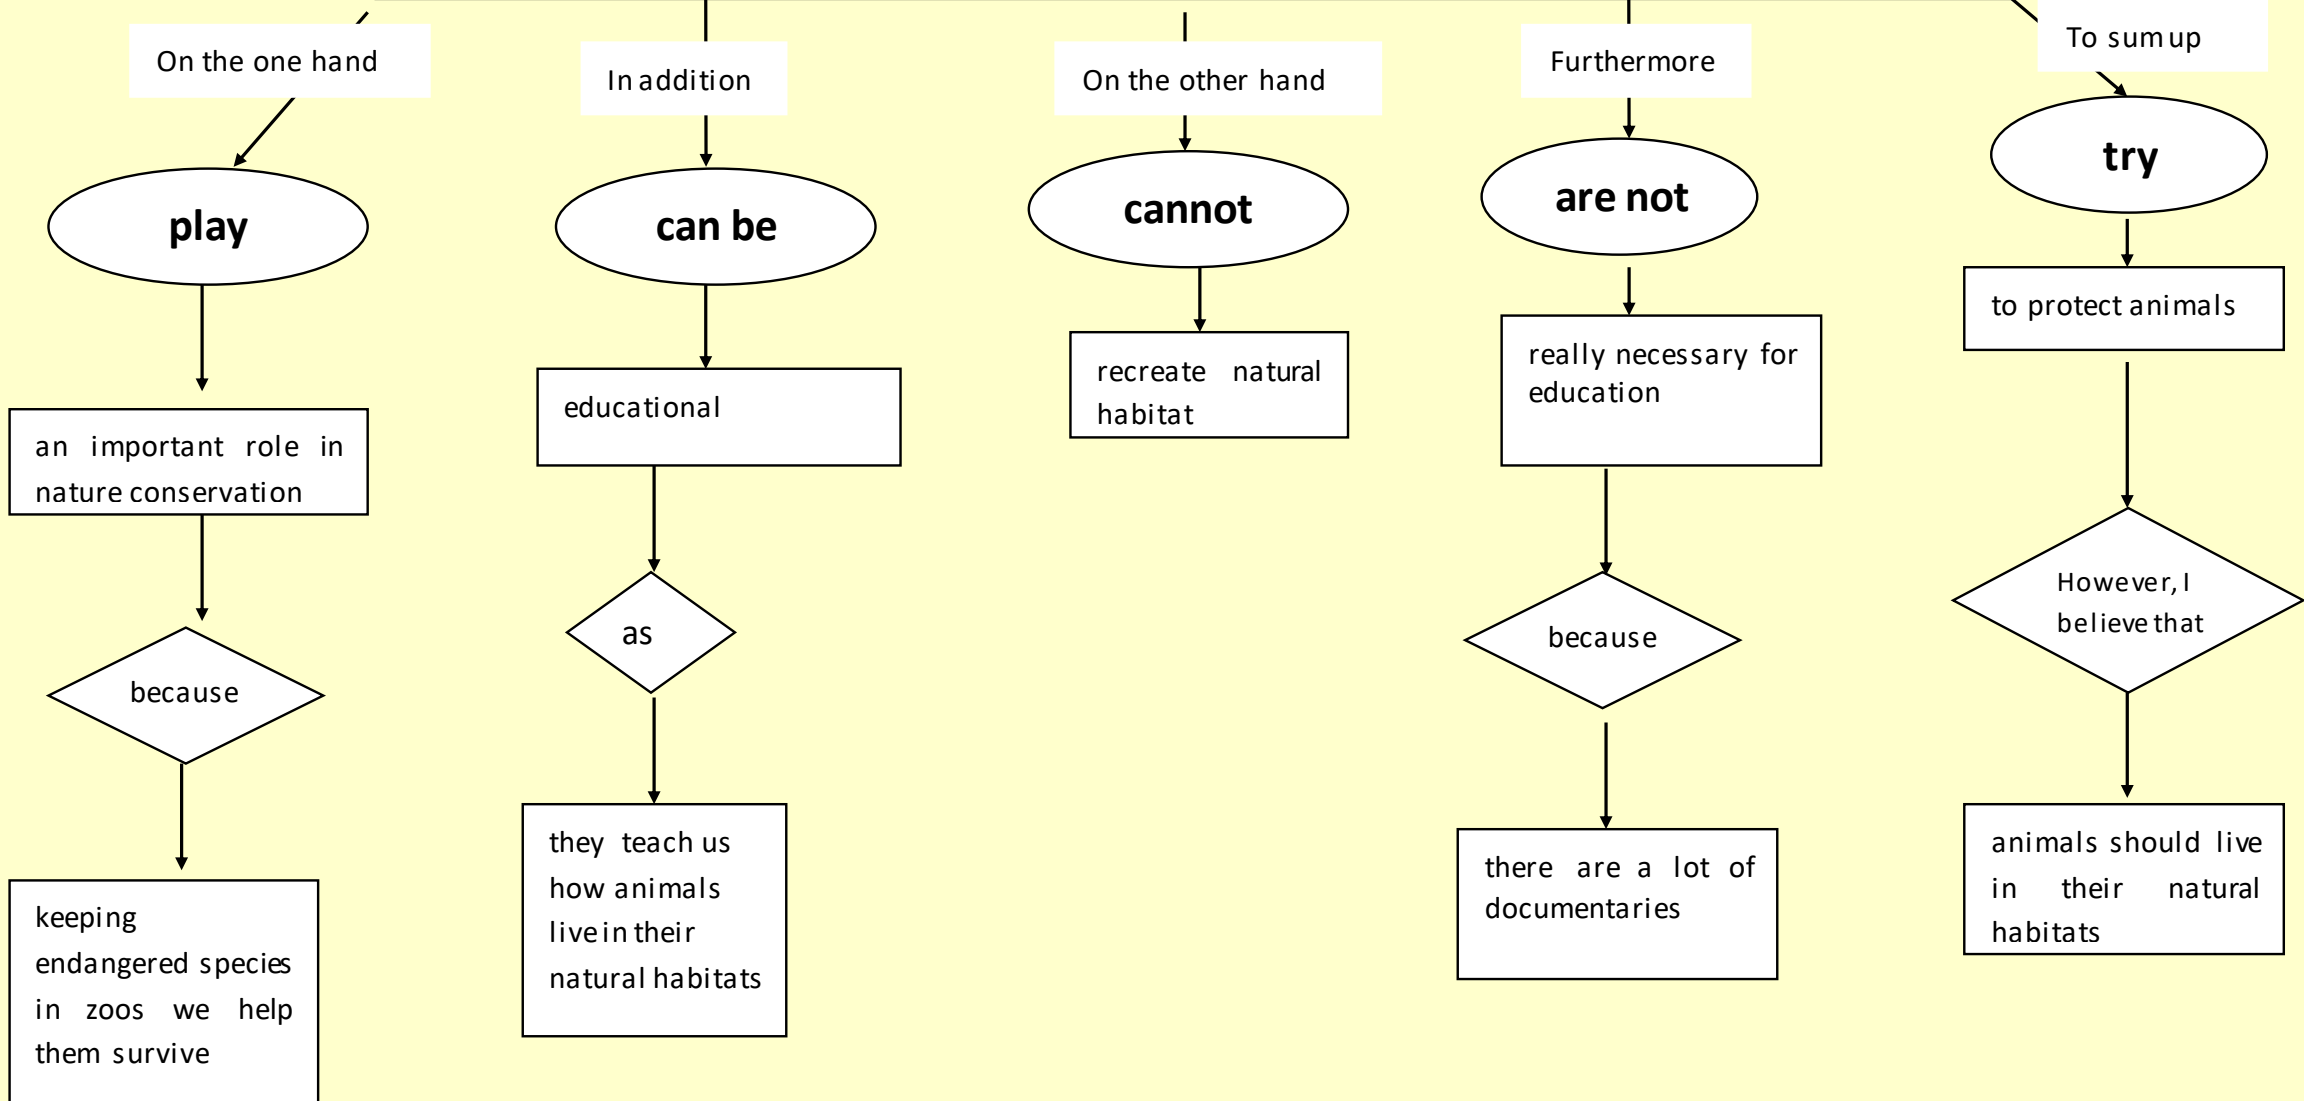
On the one hand

play

an important role in nature conservation

because

keeping endangered species in zoos we help them survive

In addition

can be

educational

as

they teach us how animals live in their natural habitats

On the other hand

cannot

recreate natural habitat

Furthermore

are not

really necessary for education

because

there are a lot of documentaries

To sum up

try

to protect animals

However, I believe that

animals should live in their natural habitats